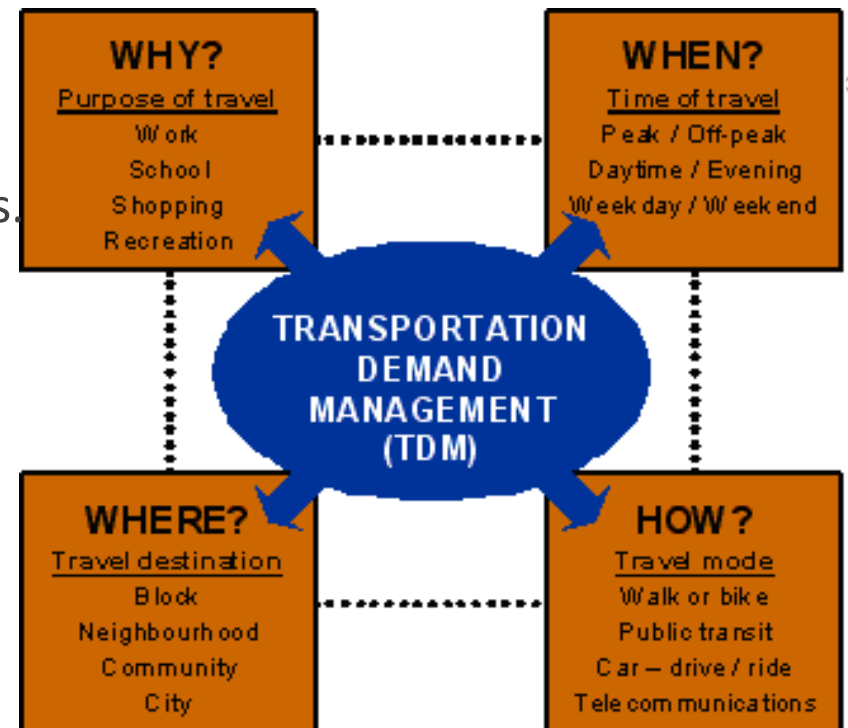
WHY?
Purpose of travel
Work
School
Shopping
Recreation

WHEN?
Time of travel
Peak / Off-peak
Daytime / Evening
Weekday / Weekend

TRANSPORTATION DEMAND MANAGEMENT (TDM)

WHERE?
Travel destination
Block
Neighbourhood
Community
City

HOW?
Travel mode
Walk or bike
Public transit
Car – drive / ride
Telecommunications